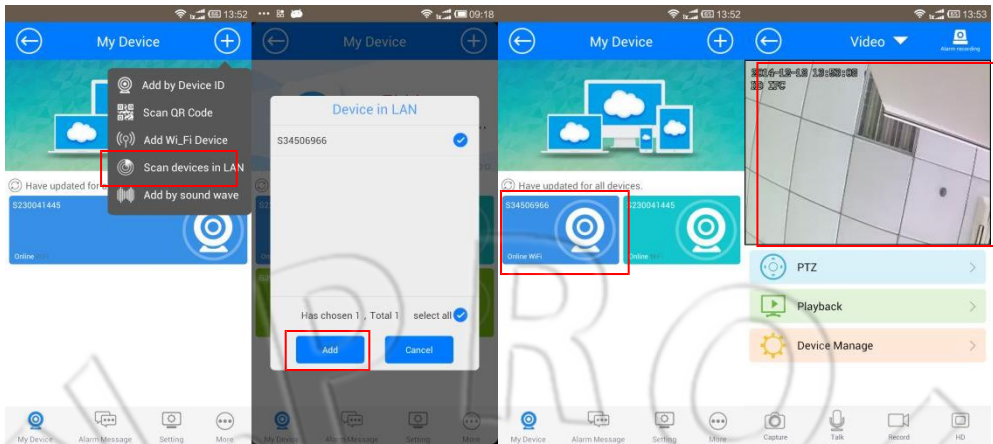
13:52

My Device

Add by Device ID

Scan QR Code

Add Wi_Fi Device

Scan devices in LAN

Add by sound wave

Have updated for

S230041445

Online

My Device

Alarm Message

Setting

More

09:18

My Device

Device in LAN

S34506966

Has chosen 1 , Total 1

select all

Add

Cancel

My Device

Alarm Message

Setting

More

13:52

My Device

Have updated for all devices.

S34506966

Online WiFi

S230041445

Online

My Device

Alarm Message

Setting

More

13:53

Video

Alarm recording

2014-12-18 13:52:09

HD IPC

PTZ

Playback

Device Manage

Capture

Talk

Record

HD